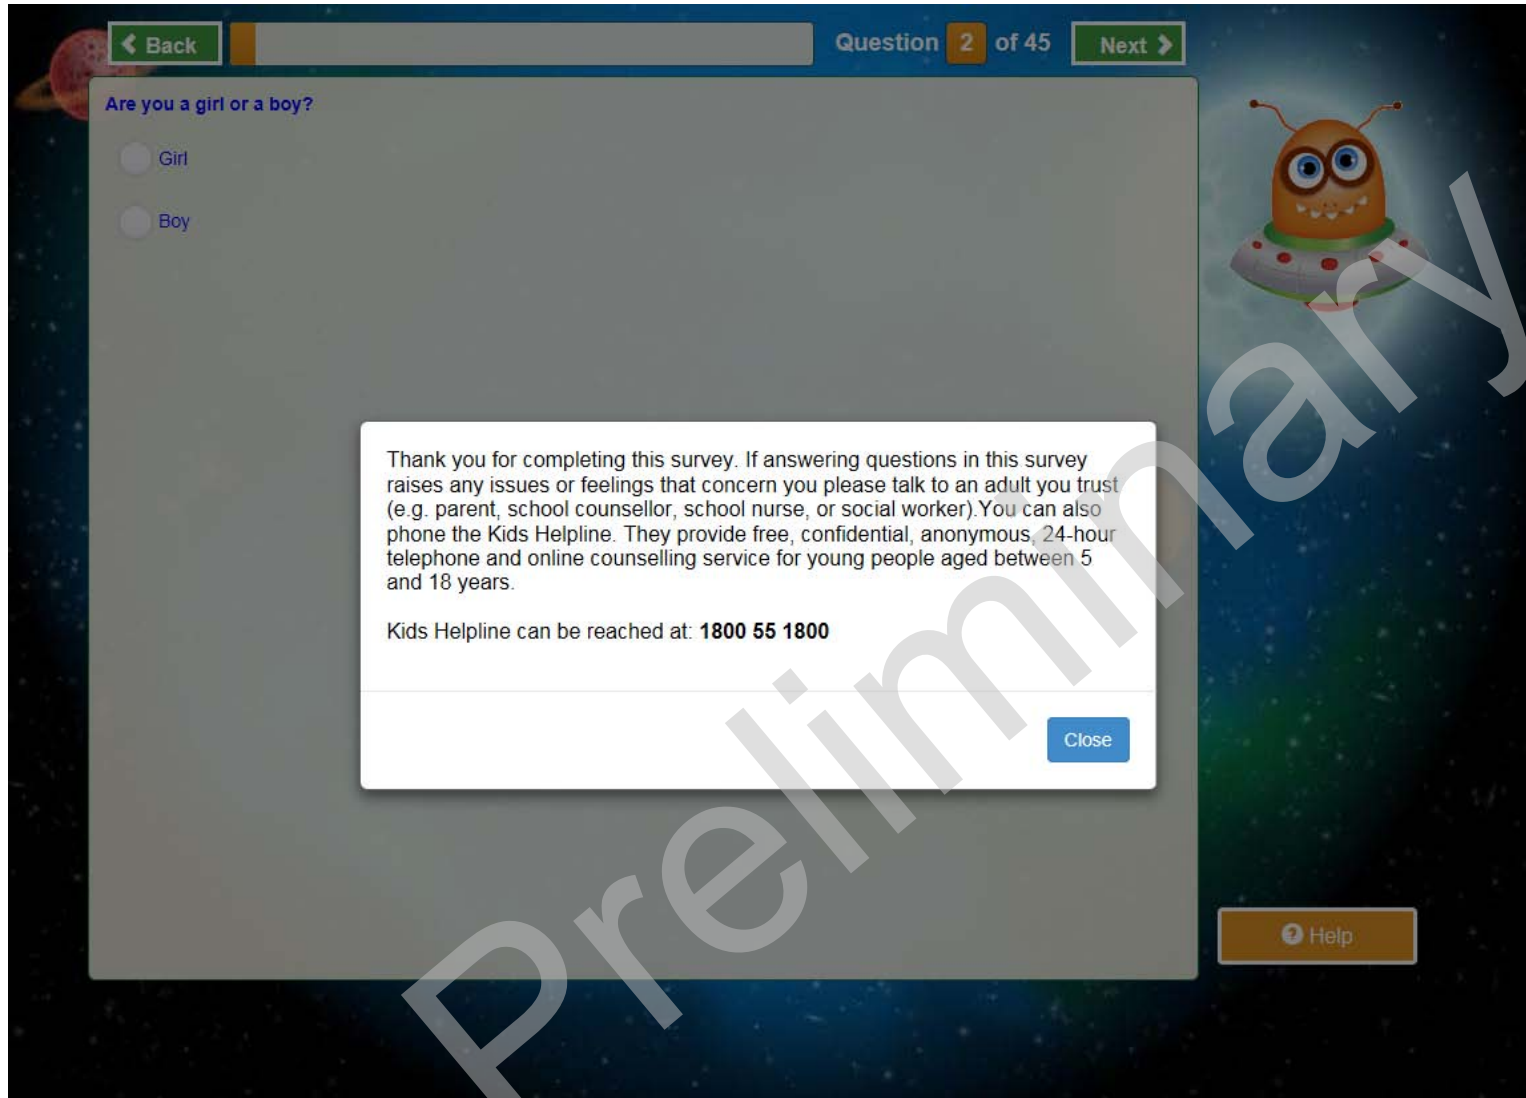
Back

Question 2 of 45

Next

Are you a girl or a boy?

Girl

Boy

Thank you for completing this survey. If answering questions in this survey raises any issues or feelings that concern you please talk to an adult you trust (e.g. parent, school counsellor, school nurse, or social worker).You can also phone the Kids Helpline. They provide free, confidential, anonymous, 24-hour telephone and online counselling service for young people aged between 5 and 18 years.

Kids Helpline can be reached at: **1800 55 1800**

Close

Help

Preliminary